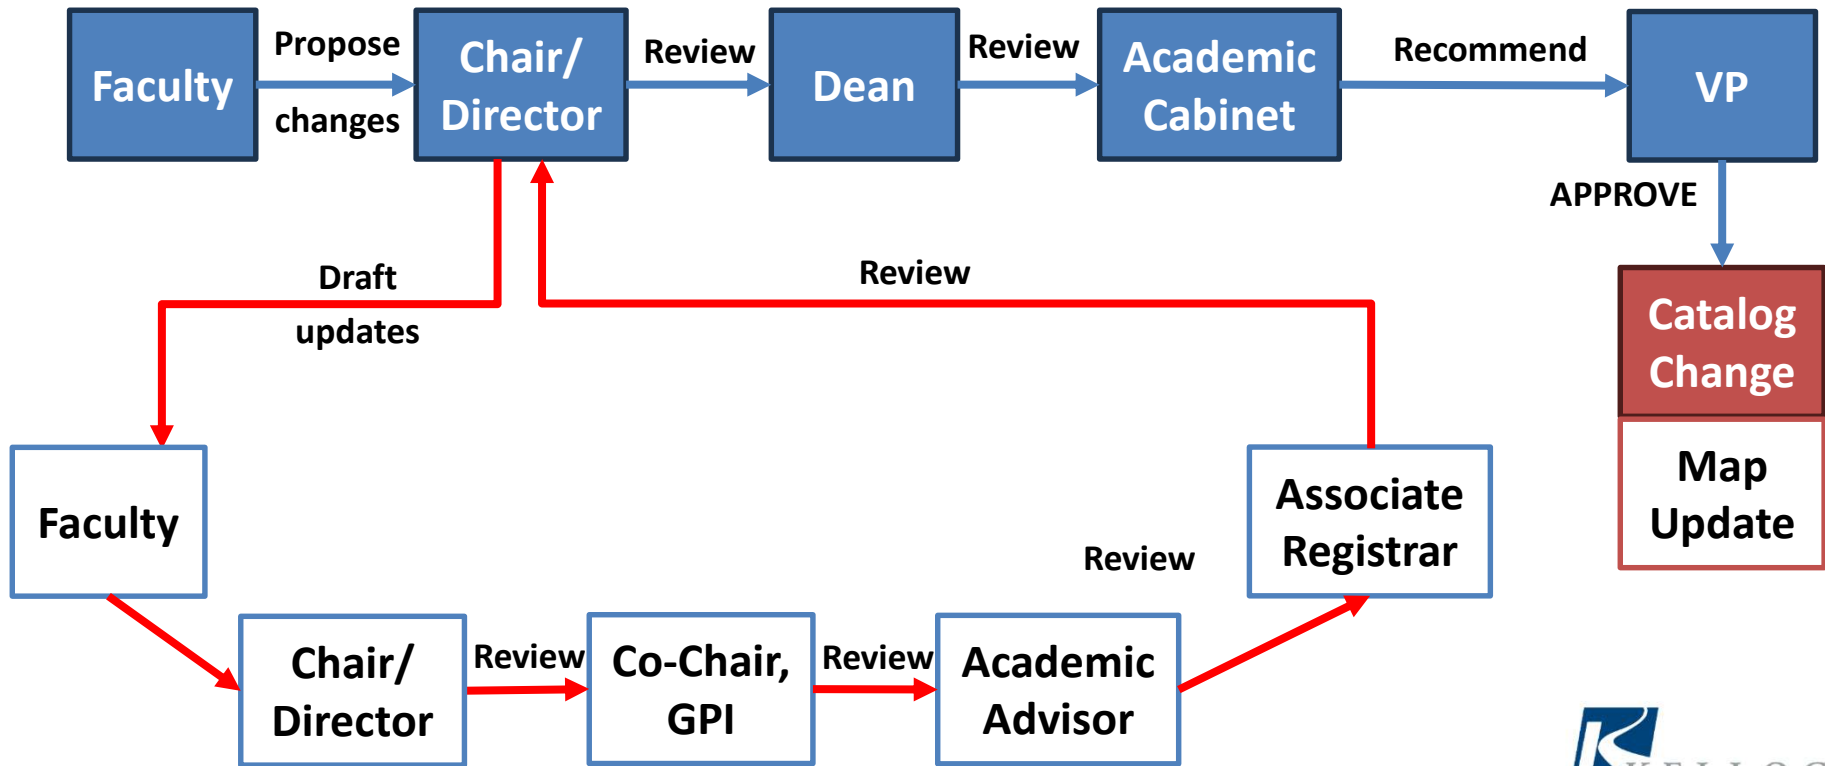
Faculty

Propose changes

Chair/ Director

Review

Dean

Review

Academic Cabinet

Recommend

VP

APPROVE

Catalog Change

Map Update

Draft updates

Review

Faculty

Chair/ Director

Review

Co-Chair, GPI

Review

Academic Advisor

Review

Associate Registrar

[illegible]